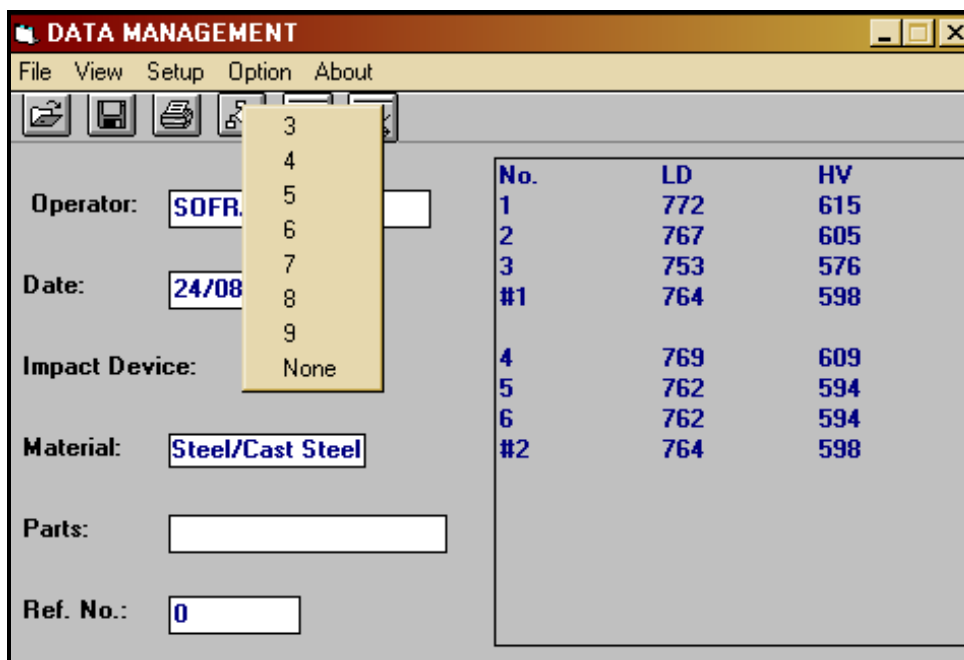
DATA MANAGEMENT

File View Setup Option About

3
4
5
6
7
8
9
None

Operator: SOFR

Date: 24/08

Impact Device:

Material: Steel/Cast Steel

Parts:

Ref. No.: 0

| No. | LD | HV |
|---|---|---|
| 1 | 772 | 615 |
| 2 | 767 | 605 |
| 3 | 753 | 576 |
| #1 | 764 | 598 |
| 4 | 769 | 609 |
| 5 | 762 | 594 |
| 6 | 762 | 594 |
| #2 | 764 | 598 |